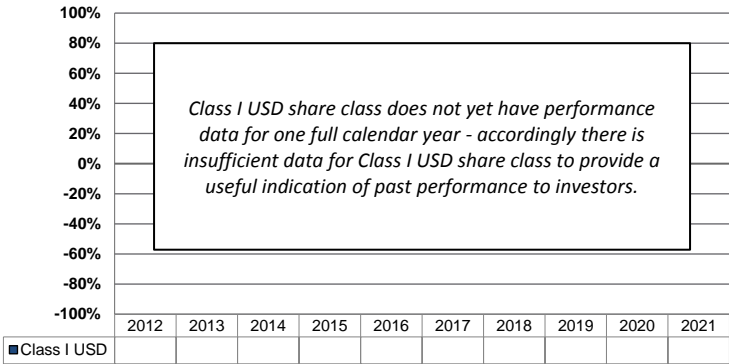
100%
80%
60%
40%
20%
0%
-20%
-40%
-60%
-80%
-100%

*Class I USD share class does not yet have performance data for one full calendar year - accordingly there is insufficient data for Class I USD share class to provide a useful indication of past performance to investors.*

| | 2012 | 2013 | 2014 | 2015 | 2016 | 2017 | 2018 | 2019 | 2020 | 2021 |
|---|---|---|---|---|---|---|---|---|---|---|
| ■Class I USD | | | | | | | | | | |